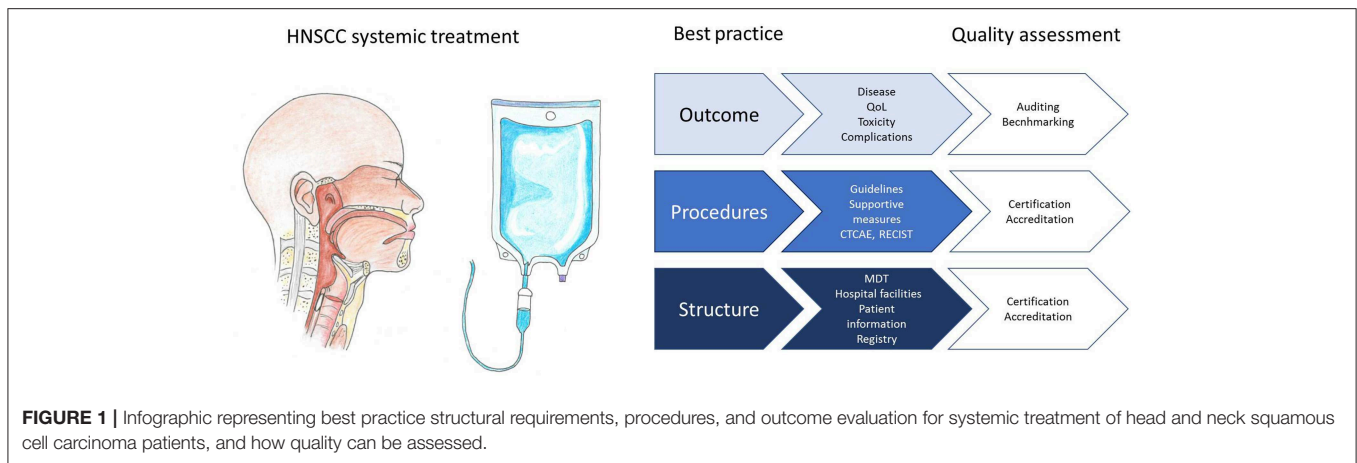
HNSCC systemic treatment

Best practice

Quality assessment

Outcome

Disease
QoL
Toxicity
Complications

Auditing
Becnhmarking

Procedures

Guidelines
Supportive measures
CTCAE, RECIST

Certification
Accreditation

Structure

MDT
Hospital facilities
Patient information
Registry

Certification
Accreditation

FIGURE 1 | Infographic representing best practice structural requirements, procedures, and outcome evaluation for systemic treatment of head and neck squamous cell carcinoma patients, and how quality can be assessed.